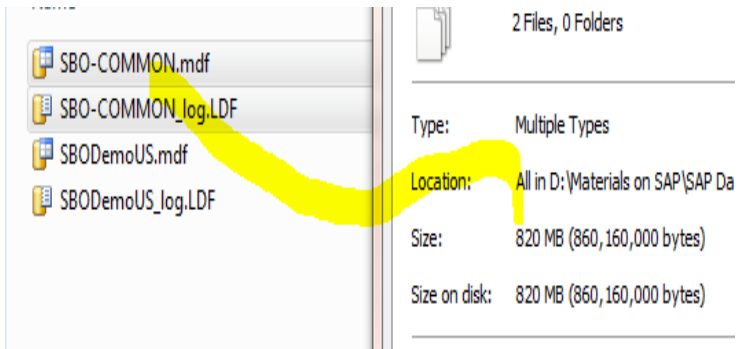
Name

SBO-COMMON.mdf

SBO-COMMON_log.LDF

SBODemoUS.mdf

SBODemoUS_log.LDF

2 Files, 0 Folders

Type: Multiple Types

Location: All in D:\Materials on SAP\SAP Da

Size: 820 MB (860,160,000 bytes)

Size on disk: 820 MB (860,160,000 bytes)